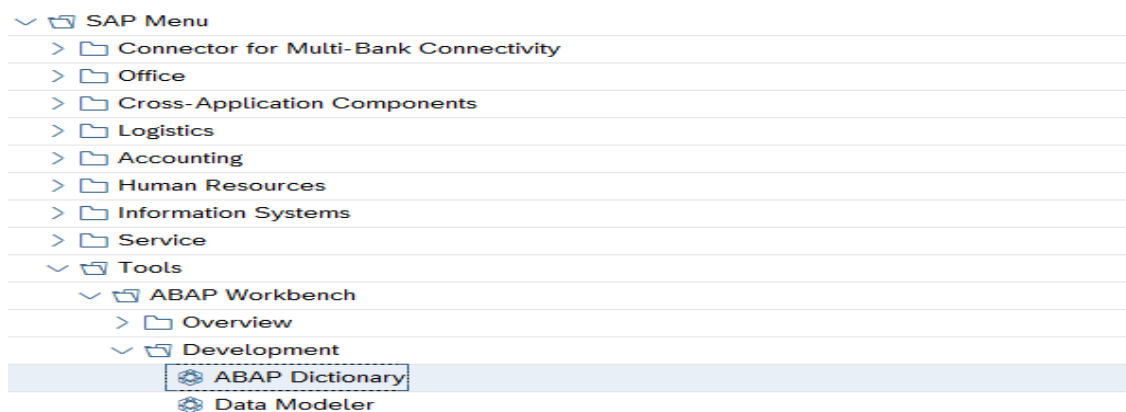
SAP Menu
Connector for Multi-Bank Connectivity
Office
Cross-Application Components
Logistics
Accounting
Human Resources
Information Systems
Service
Tools
ABAP Workbench
Overview
Development
ABAP Dictionary
Data Modeler